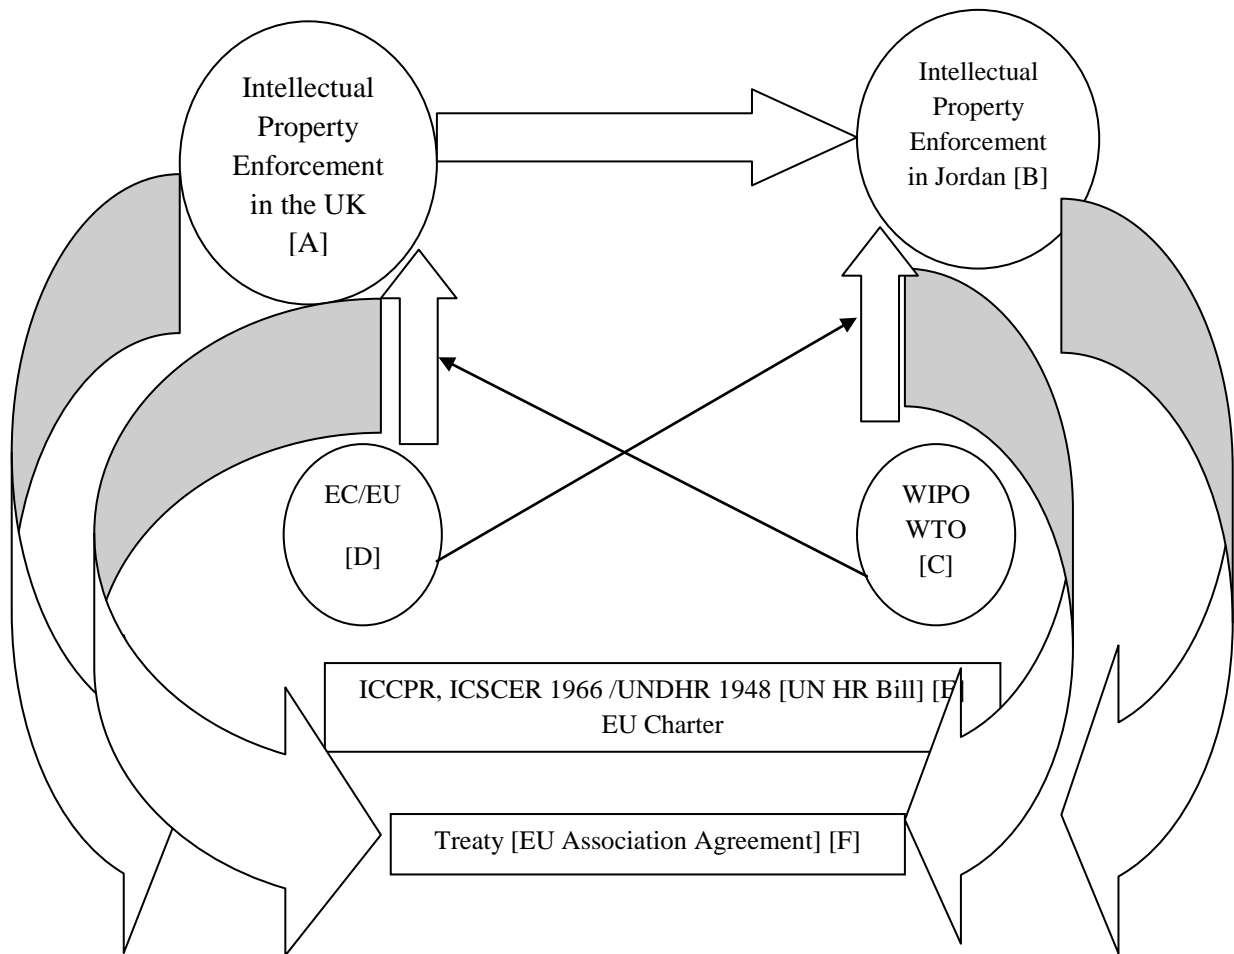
Intellectual Property Enforcement in the UK [A]

Intellectual Property Enforcement in Jordan [B]

EC/EU

[D]

WIPO
WTO
[C]

ICCPR, ICSCER 1966 /UNDHR 1948 [UN HR Bill] [E]
EU Charter

Treaty [EU Association Agreement] [F]